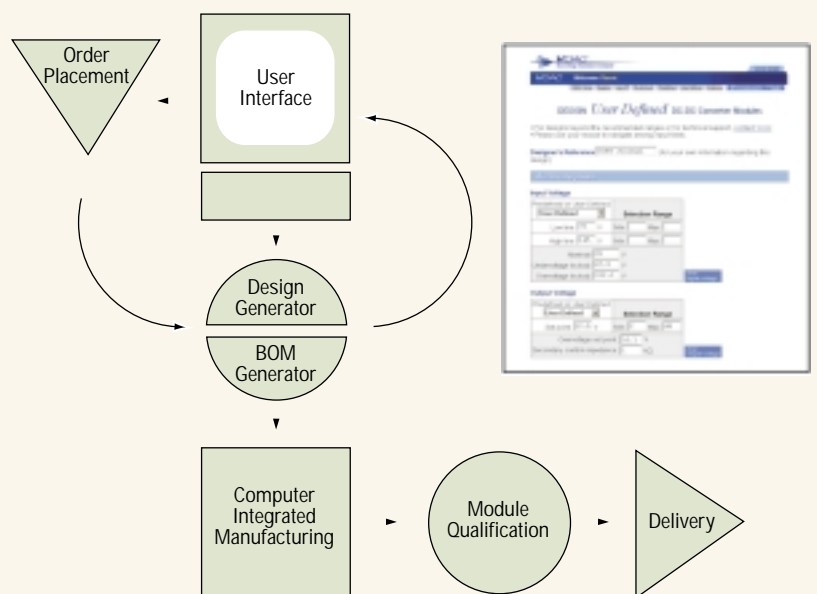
Order Placement

User Interface

Design Generator

BOM Generator

Computer Integrated Manufacturing

Module Qualification

Delivery

DESIGN *User Defined* DC-DC Converter Modules

Designer's Reference

Input Voltage

Output Voltage